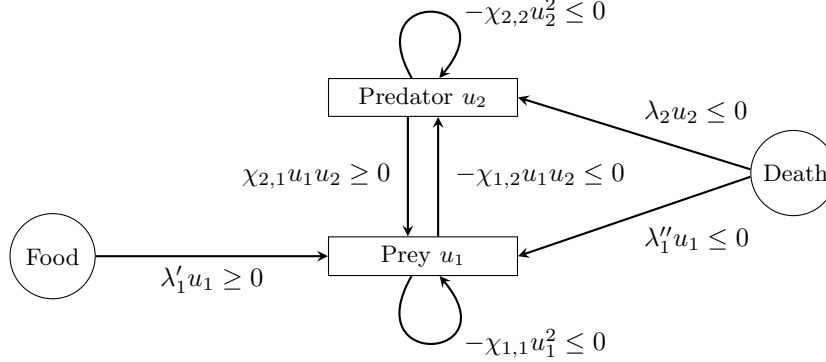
$-\chi_{2,2}u_2^2 \leq 0$

Predator $u_2$

$\lambda_2 u_2 \leq 0$

$\chi_{2,1}u_1u_2 \geq 0$

$-\chi_{1,2}u_1u_2 \leq 0$

Death

Food

Prey $u_1$

$\lambda_1'' u_1 \leq 0$

$\lambda_1' u_1 \geq 0$

$-\chi_{1,1}u_1^2 \leq 0$